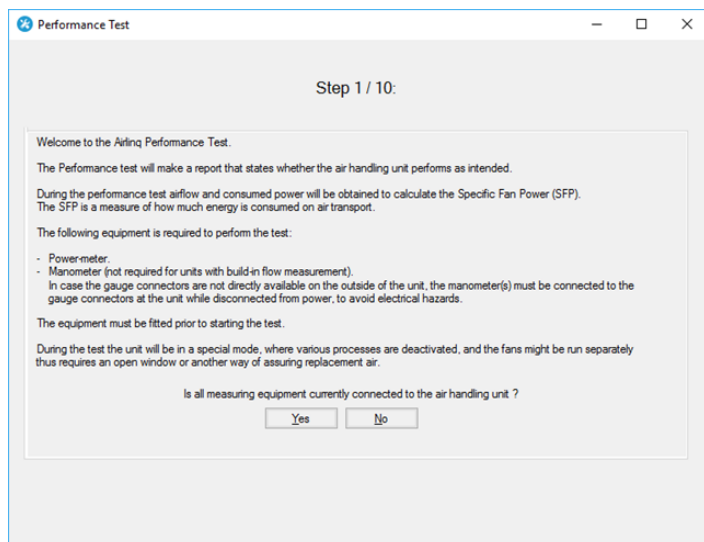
Performance Test

Step 1 / 10:

Welcome to the Airlinq Performance Test.

The Performance test will make a report that states whether the air handling unit performs as intended.

During the performance test airflow and consumed power will be obtained to calculate the Specific Fan Power (SFP). The SFP is a measure of how much energy is consumed on air transport.

The following equipment is required to perform the test:

- Power-meter.
- Manometer (not required for units with build-in flow measurement). In case the gauge connectors are not directly available on the outside of the unit, the manometer(s) must be connected to the gauge connectors at the unit while disconnected from power, to avoid electrical hazards.

The equipment must be fitted prior to starting the test.

During the test the unit will be in a special mode, where various processes are deactivated, and the fans might be run separately thus requires an open window or another way of assuring replacement air.

Is all measuring equipment currently connected to the air handling unit ?

Yes No